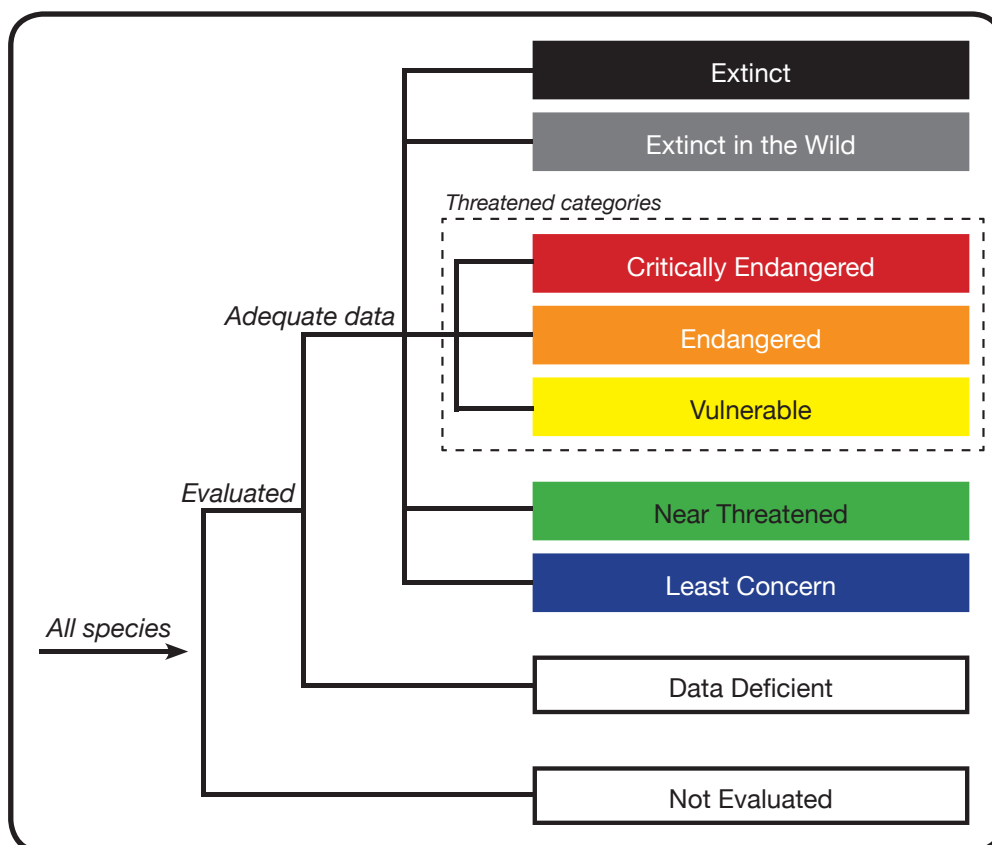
Extinct

Extinct in the Wild

Threatened categories

Critically Endangered

Endangered

Vulnerable

Adequate data

Evaluated

Near Threatened

Least Concern

All species

Data Deficient

Not Evaluated